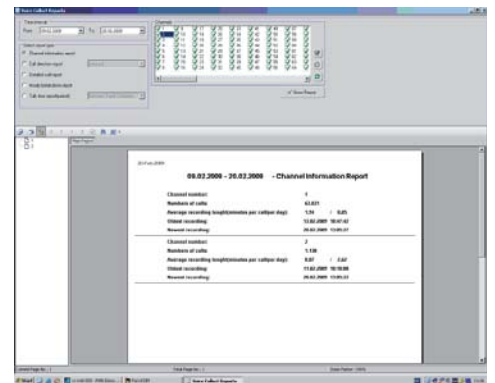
09.02.2009 - 20.02.2009 - Channel Information Report

Channel number: 1
Numbers of calls: 63.021
Average recording length(minutes per call/per day): 1.51 / 8.05
Oldest recording: 12.02.2009 10:07:42
Newest recording: 20.02.2009 13:05:31

Channel number: 2
Number of calls: 1.138
Average recording length(minutes per call/per day): 0.07 / 2.67
Oldest recording: 11.02.2009 10:10:08
Newest recording: 20.02.2009 13:05:33

Show Report